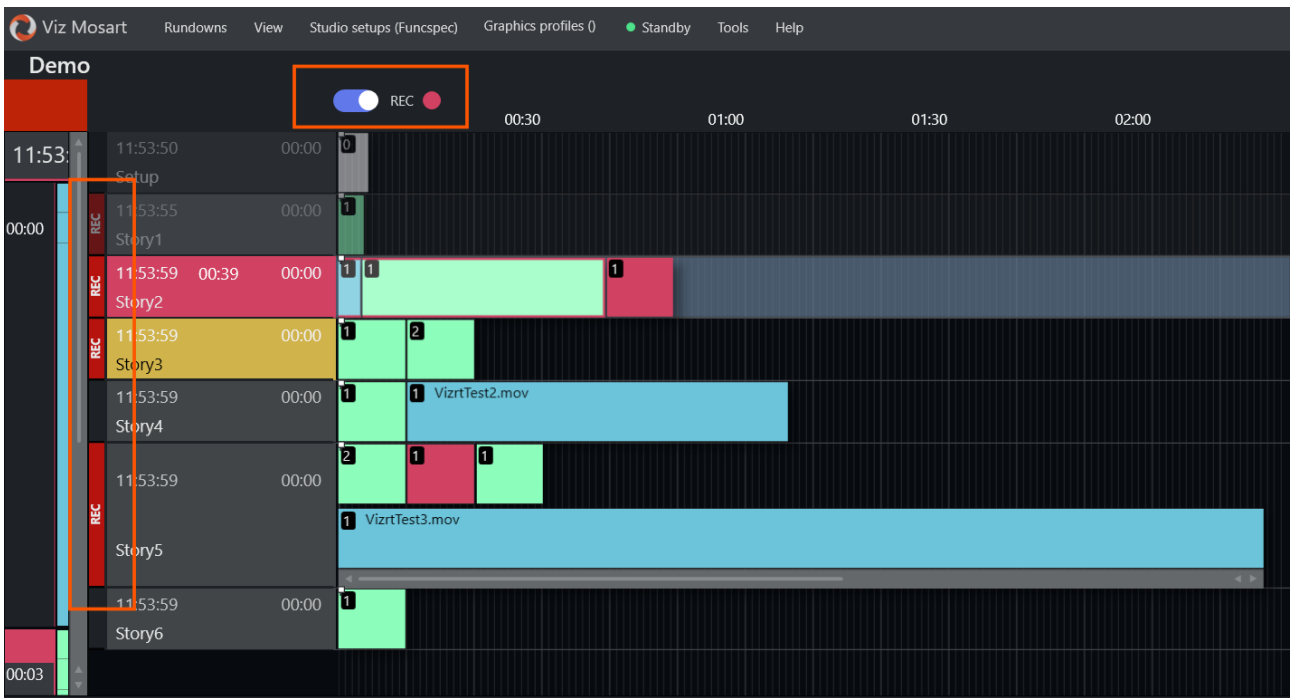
Viz Mosart Rundowns View Studio setups (Funcspec) Graphics profiles () Standby Tools Help

Demo

REC

00:30 01:00 01:30 02:00

11:53

00:00

11:53:50 00:00
Setup
0

REC
11:53:55 00:00
Story1
1

REC
11:53:59 00:39 00:00
Story2
1 1 1

REC
11:53:59 00:00
Story3
1 2

11:53:59 00:00
Story4
1 1 VizrtTest2.mov

REC
11:53:59 00:00
Story5
2 1 1
1 VizrtTest3.mov

11:53:59 00:00
Story6
1

00:03